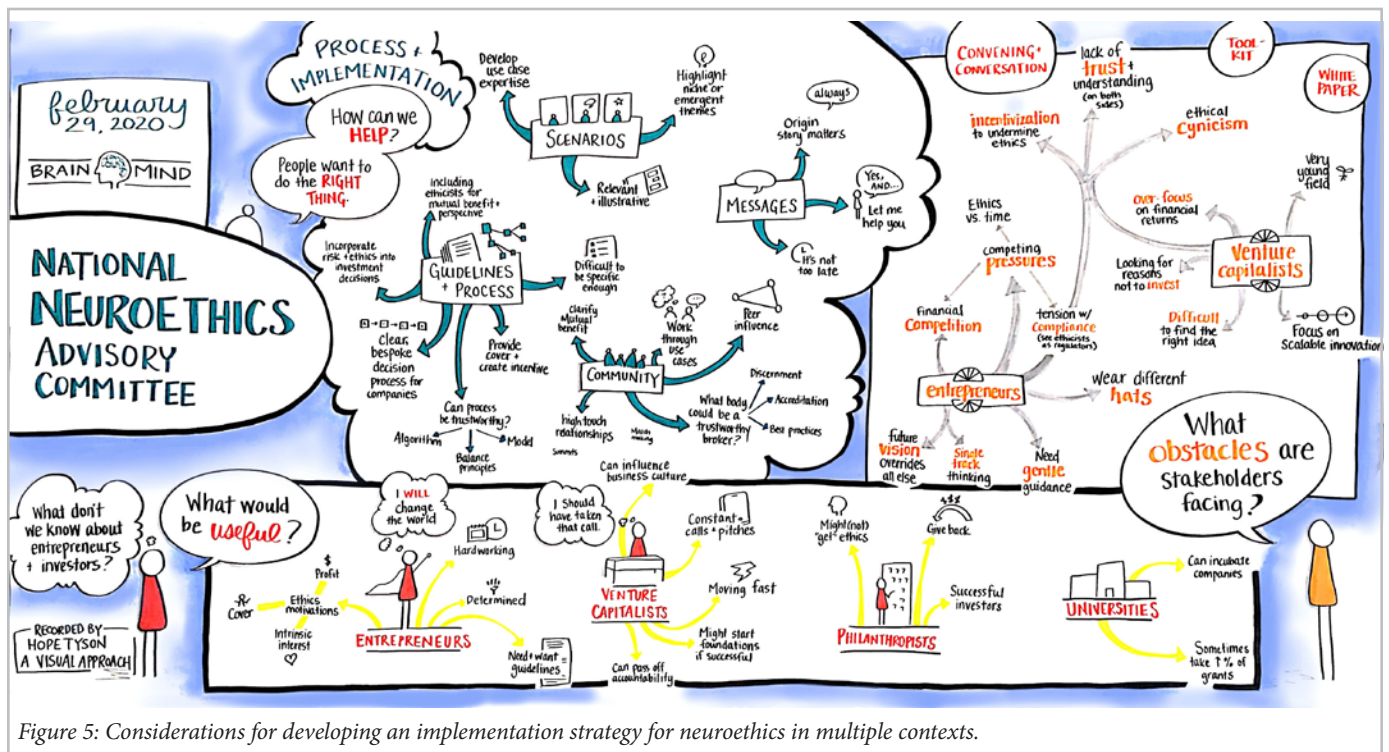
february 29, 2020

BRAIN MIND

NATIONAL NEUROETHICS ADVISORY COMMITTEE

PROCESS + IMPLEMENTATION

How can we HELP?

People want to do the RIGHT THING.

Develop use case expertise

SCENARIOS

Highlight niche or emergent themes

Relevant + illustrative

Including ethicists for mutual benefit + perspective

Incorporate risk + ethics into investment decisions

GUIDELINES + PROCESS

Difficult to be specific enough

Clear, bespoke decision process for companies

Provide cover + create incentive

Can process be trustworthy?

Algorithm

Model

Balance principles

always

Origin story matters

MESSAGES

Yes, AND... Let me help you

It's not too late

Clarify mutual benefit

Work through use cases

Peer influence

COMMUNITY

high touch relationships

Summits

Mixers

What body could be a trustworthy broker?

Discernment

Accreditation

Best practices

CONVENING + CONVERSATION

TOOL-KIT

WHITE PAPER

lack of trust + understanding (on both sides)

incentivization to undermine ethics

ethical cynicism

Very young field

over-focus on financial returns

Ethics vs. time

competing pressures

Looking for reasons not to invest

Venture capitalists

Financial Competition

tension w/ Compliance (see ethicists as regulators)

Difficult to find the right idea

Focus on scalable innovation

entrepreneurs

Wear different hats

future vision overrides all else

Single track thinking

Need gentle guidance

What obstacles are stakeholders facing?

What don't we know about entrepreneurs + investors?

What would be useful?

RECORDED BY HOPE TYSON A VISUAL APPROACH

I WILL change the world

Profit

Cover

Ethics motivations

Intrinsic interest

Hardworking

Determined

ENTREPRENEURS

Need + want guidelines

I should have taken that call.

Can influence business culture

Constant calls + pitches

VENTURE CAPITALISTS

Moving fast

Might start foundations if successful

Can pass off accountability

Might (not) "get" ethics

Give back

PHILANTHROPISTS

Successful investors

UNIVERSITIES

Can incubate companies

Sometimes take ↑% of grants

Figure 5: Considerations for developing an implementation strategy for neuroethics in multiple contexts.